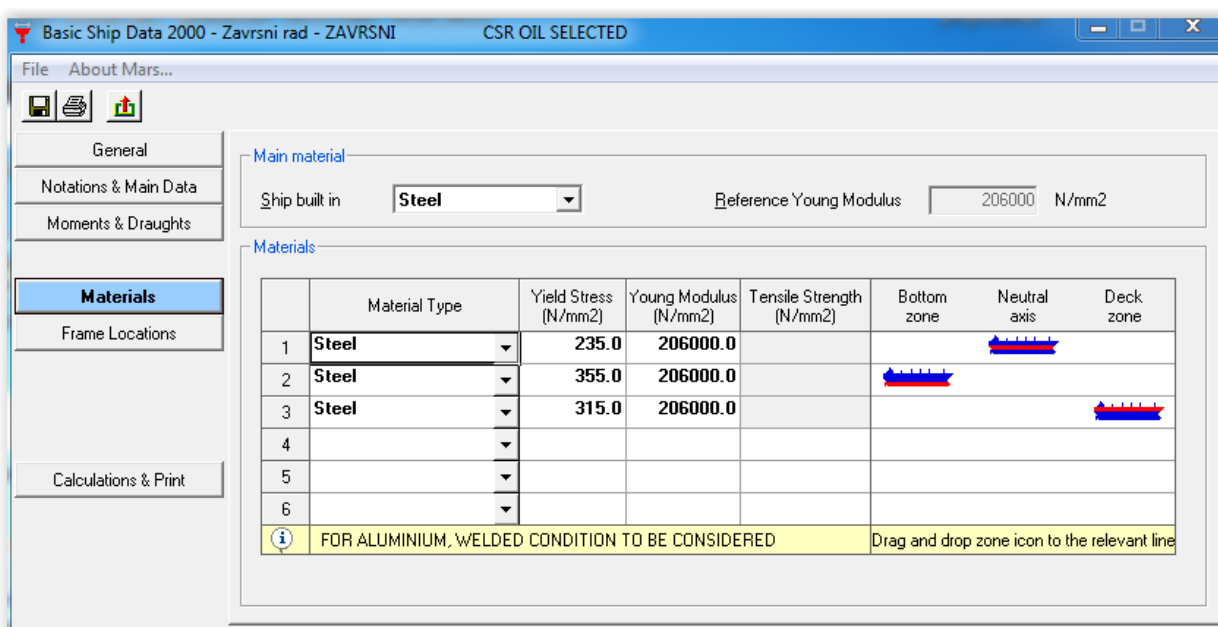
Basic Ship Data 2000 - Zavrsni rad - ZAVRSNI CSR OIL SELECTED

File About Mars...

General
Notations & Main Data
Moments & Draughts
Materials
Frame Locations
Calculations & Print

Main material

Ship built in Steel

Reference Young Modulus 206000 N/mm2

Materials

| | Material Type | Yield Stress (N/mm2) | Young Modulus (N/mm2) | Tensile Strength (N/mm2) | Bottom zone | Neutral axis | Deck zone |
|---|---|---|---|---|---|---|---|
| 1 | Steel | 235.0 | 206000.0 | | | | |
| 2 | Steel | 355.0 | 206000.0 | | | | |
| 3 | Steel | 315.0 | 206000.0 | | | | |
| 4 | | | | | | | |
| 5 | | | | | | | |
| 6 | | | | | | | |

FOR ALUMINIUM, WELDED CONDITION TO BE CONSIDERED

Drag and drop zone icon to the relevant line